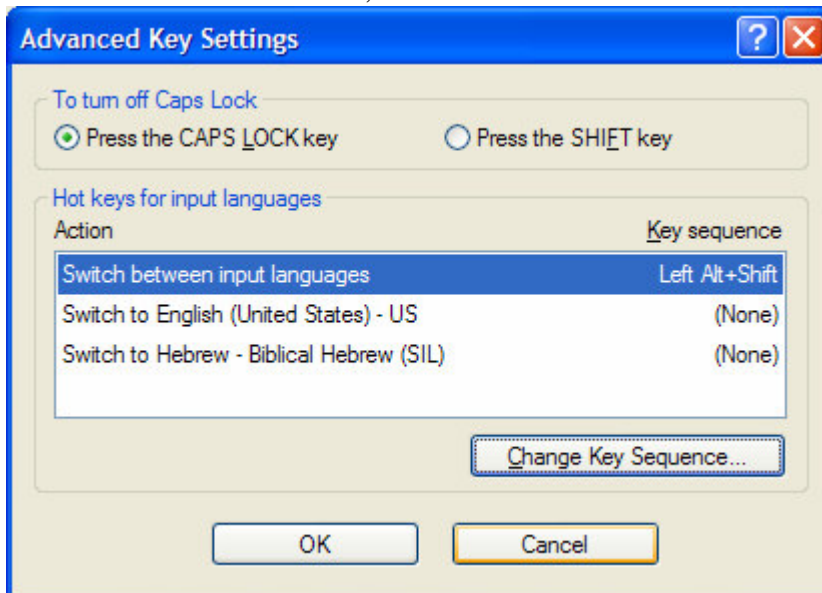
Advanced Key Settings

To turn off Caps Lock

Press the CAPS LOCK key

Press the SHIFT key

Hot keys for input languages

| Action | Key sequence |
|---|---|
| Switch between input languages | Left Alt+Shift |
| Switch to English (United States) - US | (None) |
| Switch to Hebrew - Biblical Hebrew (SIL) | (None) |

Change Key Sequence...

OK

Cancel